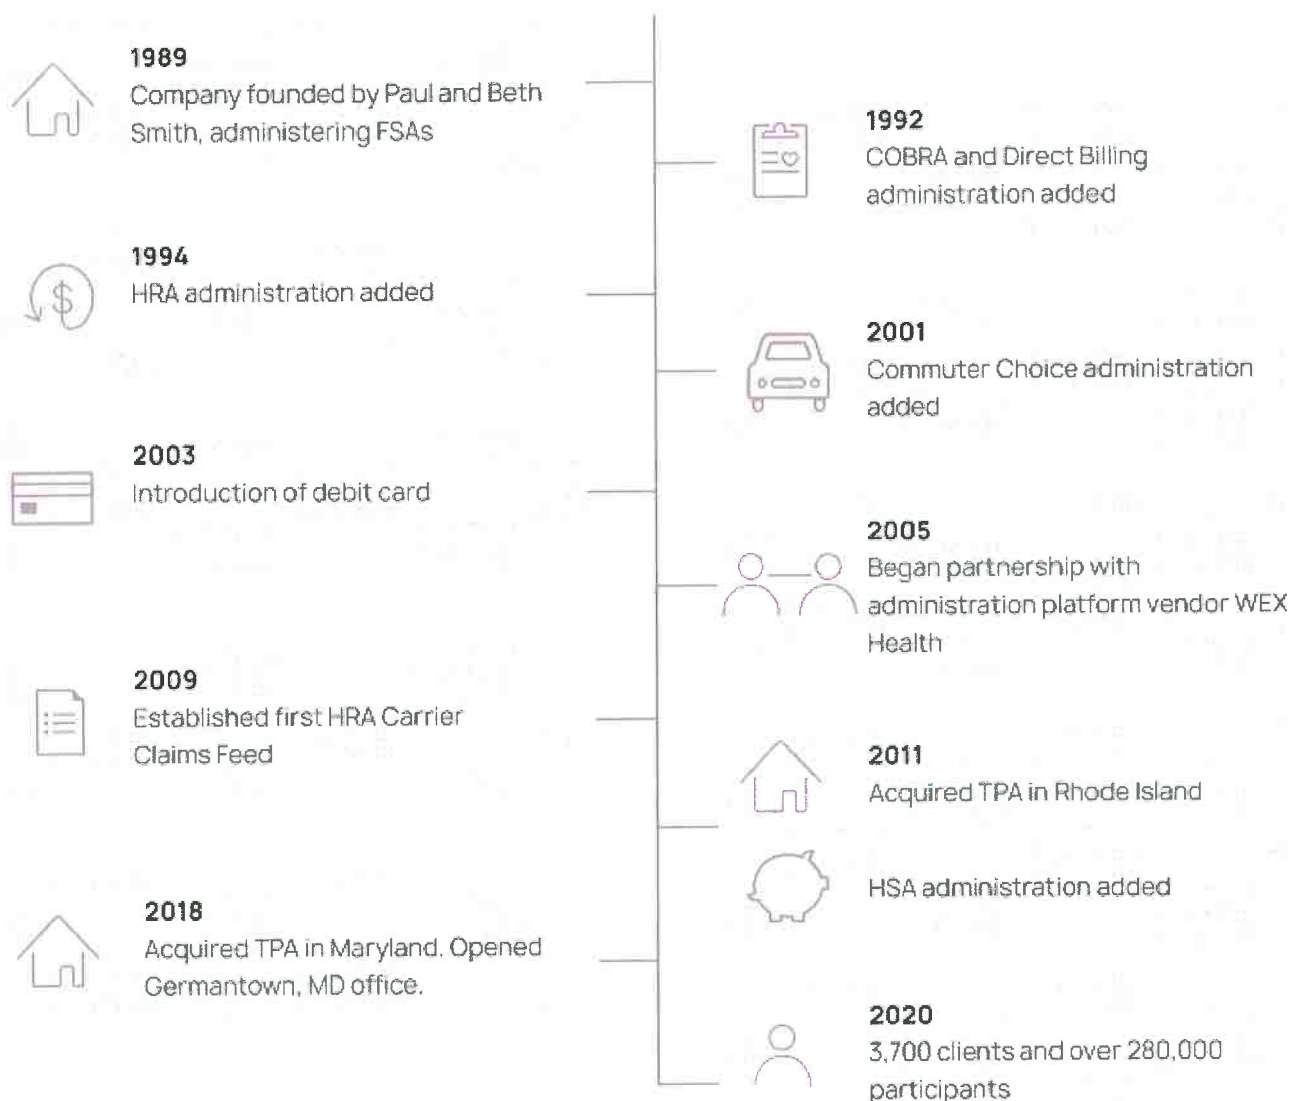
1989
Company founded by Paul and Beth Smith, administering FSAs

1992
COBRA and Direct Billing administration added

1994
HRA administration added

2001
Commuter Choice administration added

2003
Introduction of debit card

2005
Began partnership with administration platform vendor WEX Health

2009
Established first HRA Carrier Claims Feed

2011
Acquired TPA in Rhode Island

HSA administration added

2018
Acquired TPA in Maryland. Opened Germantown, MD office.

2020
3,700 clients and over 280,000 participants